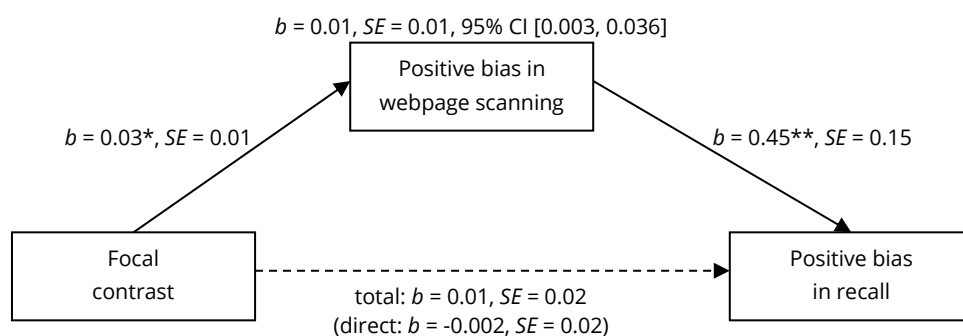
$b$ = 0.01, $SE$ = 0.01, 95% CI [0.003, 0.036]

Positive bias in webpage scanning

$b$ = 0.03*, $SE$ = 0.01

$b$ = 0.45**, $SE$ = 0.15

Focal contrast

Positive bias in recall

total: $b$ = 0.01, $SE$ = 0.02
(direct: $b$ = -0.002, $SE$ = 0.02)